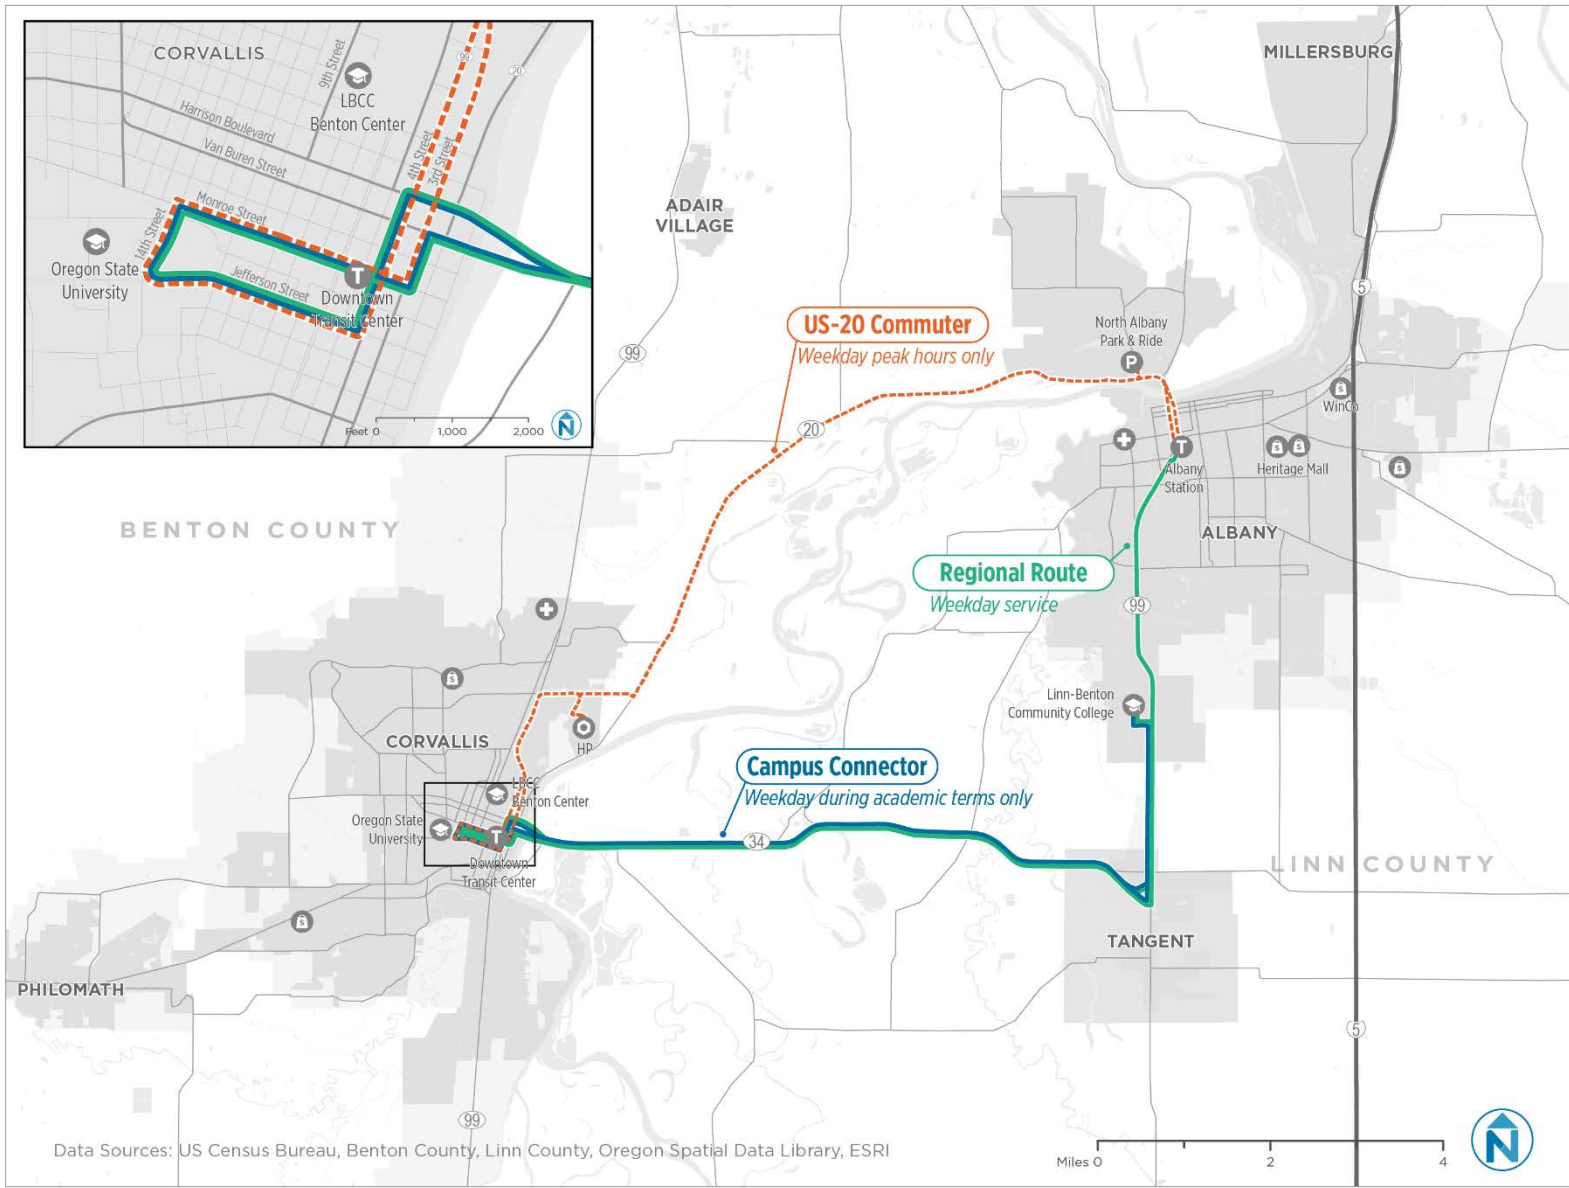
CORVALLIS
9th Street
LBCC
Benton Center
99
20
Harrison Boulevard
Van Buren Street
4th Street
3rd Street
Monroe Street
14th Street
Oregon State University
Jefferson Street
T
Downtown Transit Center
Feet 0 1,000 2,000
N

MILLERSBURG
ADAIR VILLAGE
US-20 Commuter
Weekday peak hours only
North Albany Park & Ride
P
99
20
5
WinCo
T
Albany Station
Heritage Mall
ALBANY
BENTON COUNTY
Regional Route
Weekday service
99
Linn-Benton Community College
HP
CORVALLIS
LBCC Benton Center
Campus Connector
Weekday during academic terms only
Oregon State University
34
T
Downtown Transit Center
LINN COUNTY
TANGENT
PHILOMATH
5
99
Data Sources: US Census Bureau, Benton County, Linn County, Oregon Spatial Data Library, ESRI
Miles 0 2 4
N